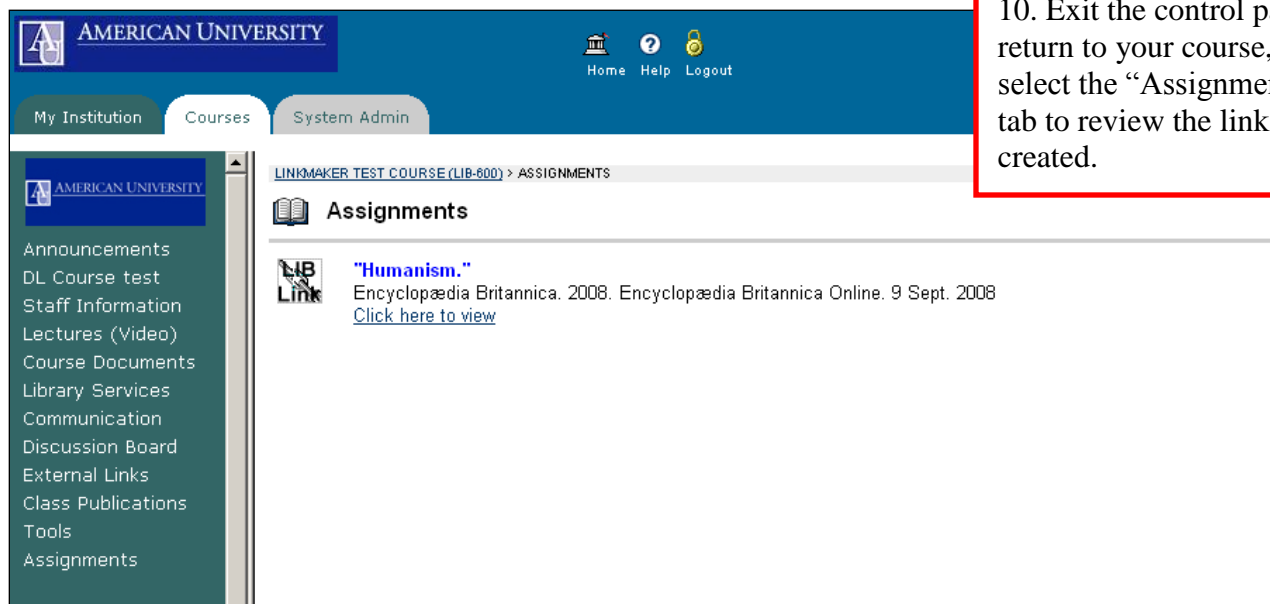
AMERICAN UNIVERSITY

Home Help Logout

10. Exit the control p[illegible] return to your course, select the "Assignme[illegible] tab to review the link created.

My Institution Courses System Admin

AMERICAN UNIVERSITY

Announcements
DL Course test
Staff Information
Lectures (Video)
Course Documents
Library Services
Communication
Discussion Board
External Links
Class Publications
Tools
Assignments

LINKMAKER TEST COURSE (LIB-600) > ASSIGNMENTS

Assignments

LIB Link

"Humanism."
Encyclopædia Britannica. 2008. Encyclopædia Britannica Online. 9 Sept. 2008
Click here to view